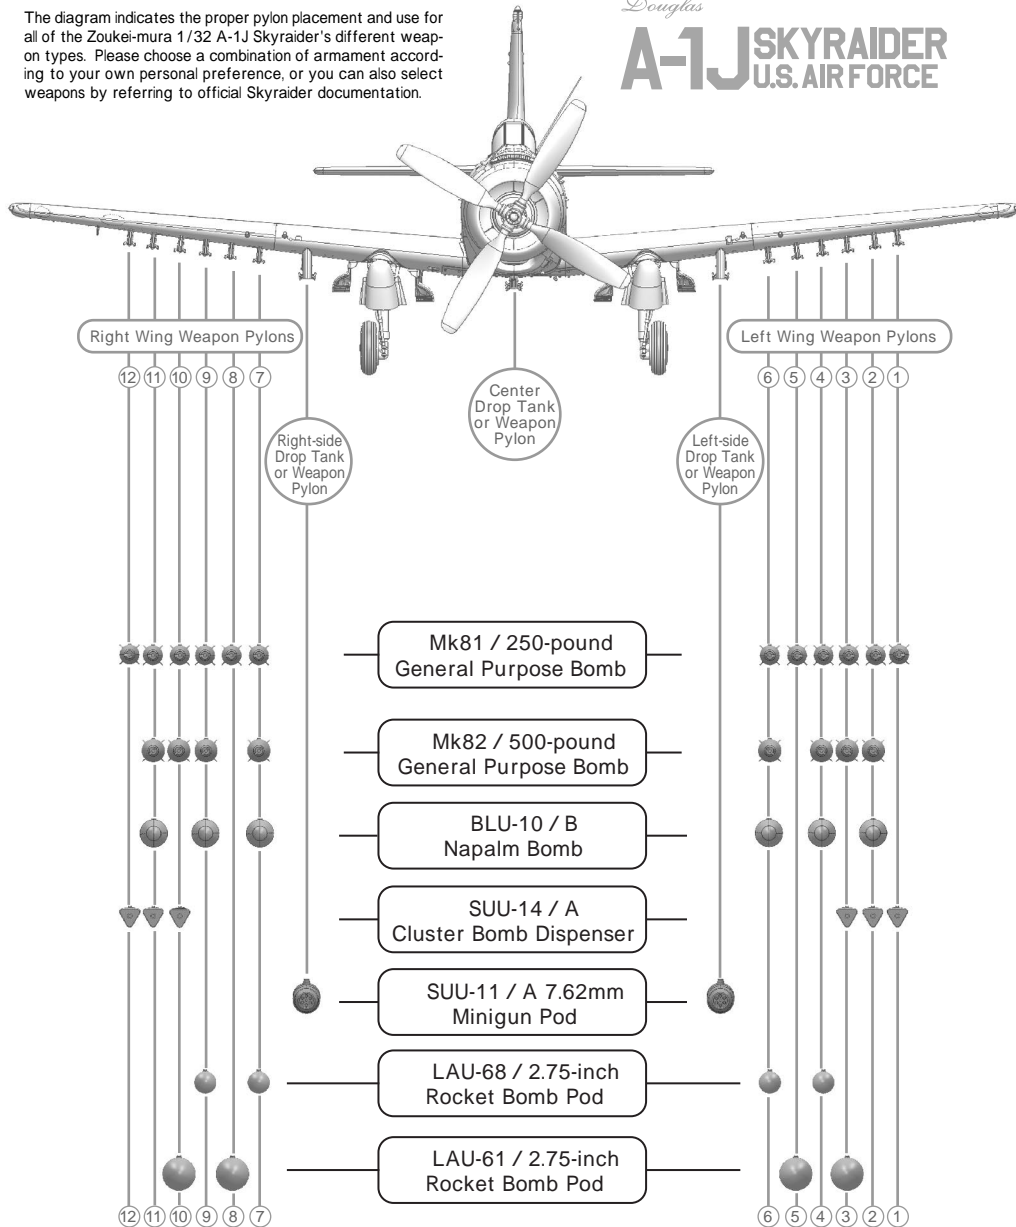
The diagram indicates the proper pylon placement and use for all of the Zoukei-mura 1/32 A-1J Skyraider's different weapon types. Please choose a combination of armament according to your own personal preference, or you can also select weapons by referring to official Skyraider documentation.

Douglas
A-1J SKYRAIDER U.S. AIR FORCE

Right Wing Weapon Pylons
⑫ ⑪ ⑩ ⑨ ⑧ ⑦

Left Wing Weapon Pylons
⑥ ⑤ ④ ③ ② ①

Center Drop Tank or Weapon Pylon

Right-side Drop Tank or Weapon Pylon

Left-side Drop Tank or Weapon Pylon

Mk81 / 250-pound General Purpose Bomb

Mk82 / 500-pound General Purpose Bomb

BLU-10 / B Napalm Bomb

SUU-14 / A Cluster Bomb Dispenser

SUU-11 / A 7.62mm Minigun Pod

LAU-68 / 2.75-inch Rocket Bomb Pod

LAU-61 / 2.75-inch Rocket Bomb Pod

⑫ ⑪ ⑩ ⑨ ⑧ ⑦
⑥ ⑤ ④ ③ ② ①